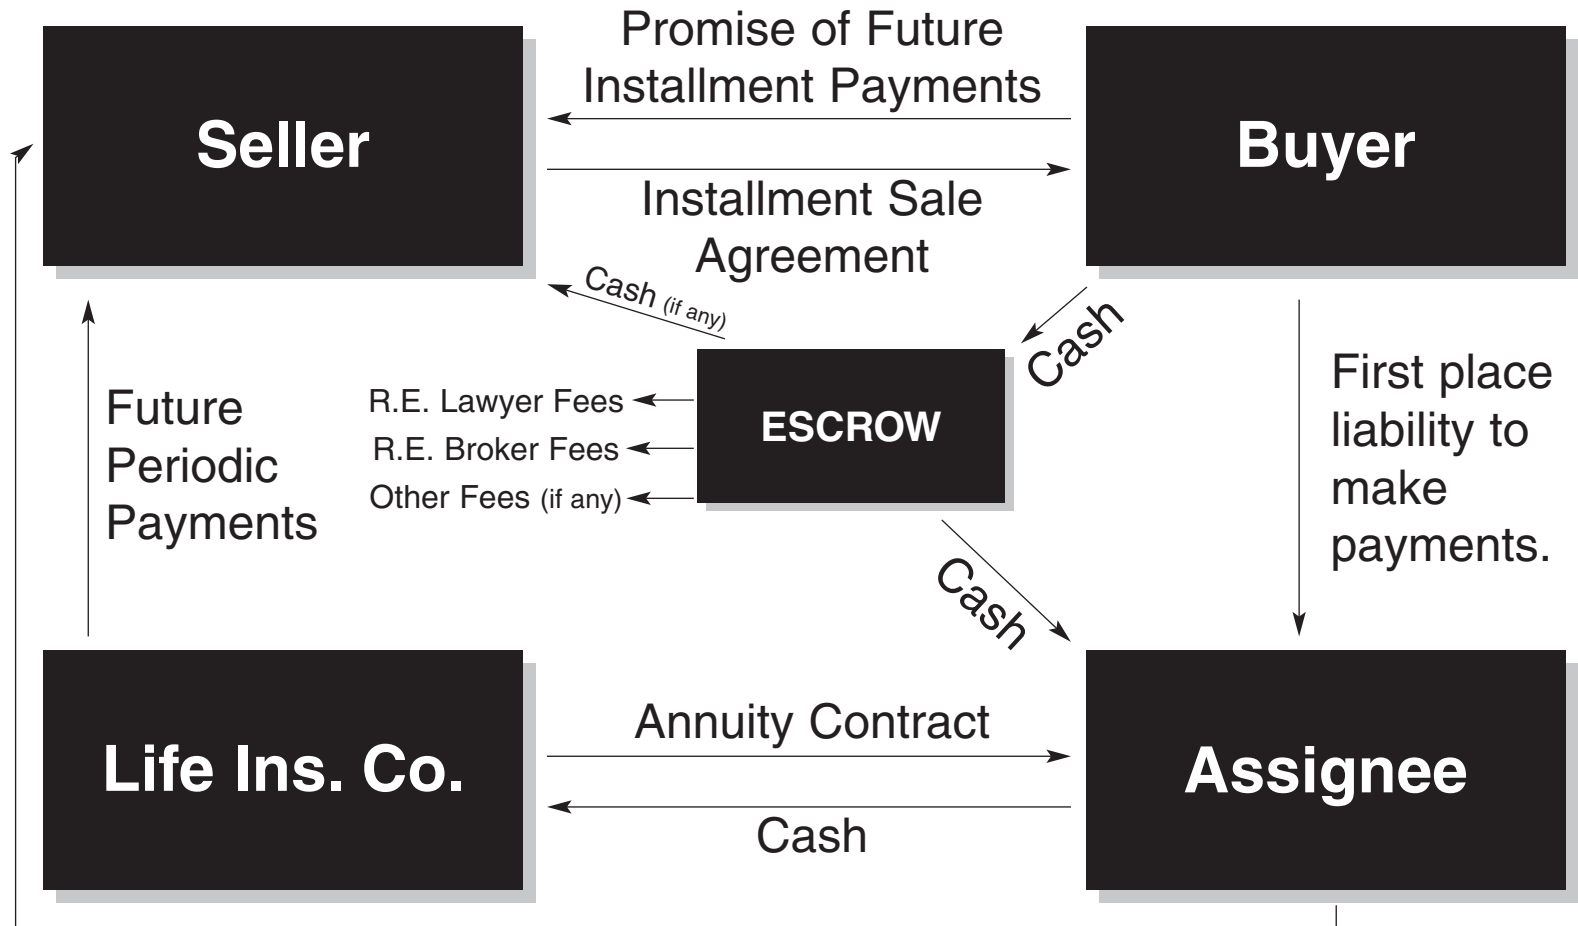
Seller

Promise of Future Installment Payments

Buyer

Installment Sale Agreement

Cash (if any)

Cash

Future Periodic Payments

R.E. Lawyer Fees

R.E. Broker Fees

Other Fees (if any)

ESCROW

First place liability to make payments.

Cash

Life Ins. Co.

Annuity Contract

Cash

Assignee